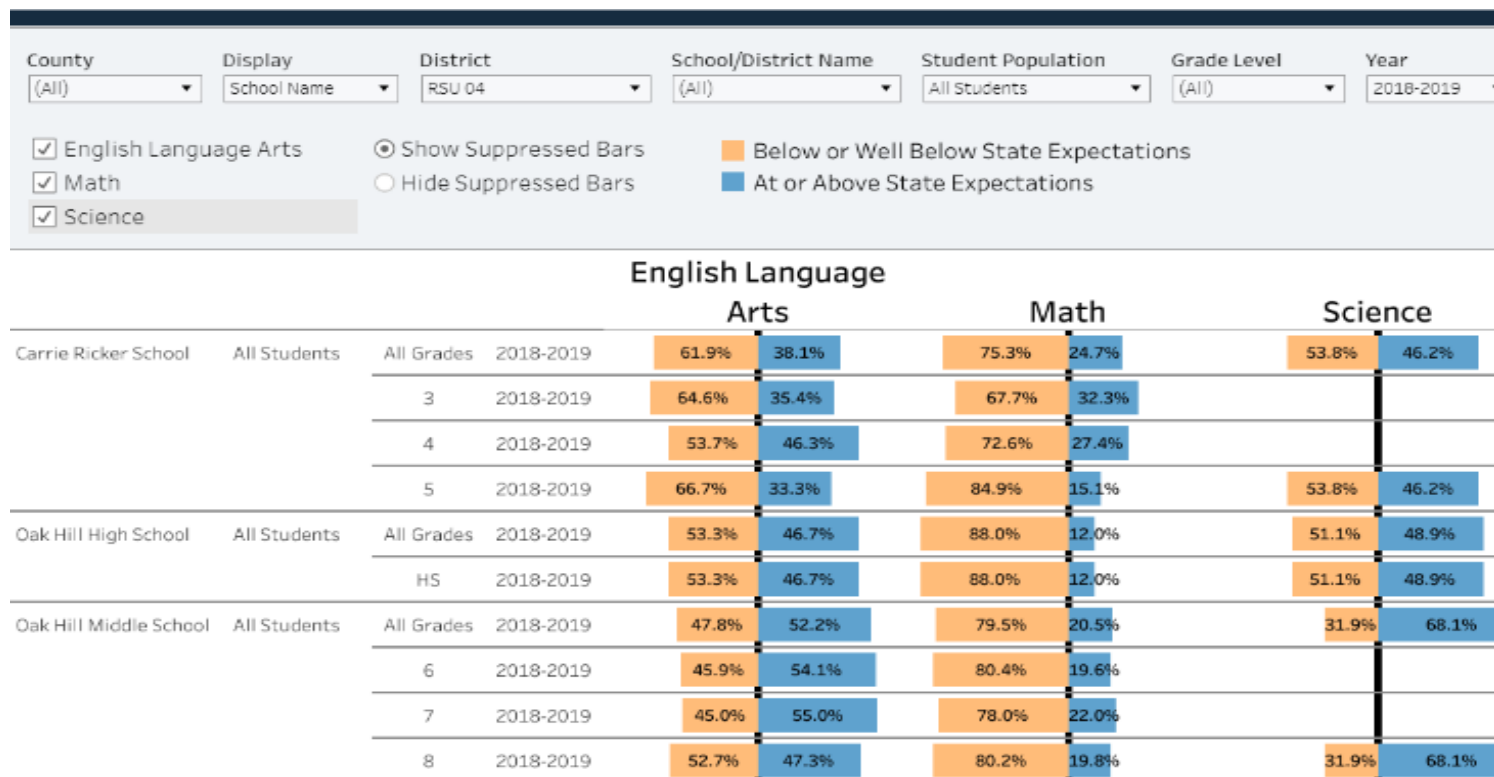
County
(All)

Display
School Name

District
RSU 04

School/District Name
(All)

Student Population
All Students

Grade Level
(All)

Year
2018-2019

☑ English Language Arts
☑ Math
☑ Science

Show Suppressed Bars
Hide Suppressed Bars

Below or Well Below State Expectations
At or Above State Expectations

| | | | | English Language Arts | | Math | | Science | |
|---|---|---|---|---|---|---|---|---|---|
| Carrie Ricker School | All Students | All Grades | 2018-2019 | 61.9% | 38.1% | 75.3% | 24.7% | 53.8% | 46.2% |
| | | 3 | 2018-2019 | 64.6% | 35.4% | 67.7% | 32.3% | | |
| | | 4 | 2018-2019 | 53.7% | 46.3% | 72.6% | 27.4% | | |
| | | 5 | 2018-2019 | 66.7% | 33.3% | 84.9% | 15.1% | 53.8% | 46.2% |
| Oak Hill High School | All Students | All Grades | 2018-2019 | 53.3% | 46.7% | 88.0% | 12.0% | 51.1% | 48.9% |
| | | HS | 2018-2019 | 53.3% | 46.7% | 88.0% | 12.0% | 51.1% | 48.9% |
| Oak Hill Middle School | All Students | All Grades | 2018-2019 | 47.8% | 52.2% | 79.5% | 20.5% | 31.9% | 68.1% |
| | | 6 | 2018-2019 | 45.9% | 54.1% | 80.4% | 19.6% | | |
| | | 7 | 2018-2019 | 45.0% | 55.0% | 78.0% | 22.0% | | |
| | | 8 | 2018-2019 | 52.7% | 47.3% | 80.2% | 19.8% | 31.9% | 68.1% |